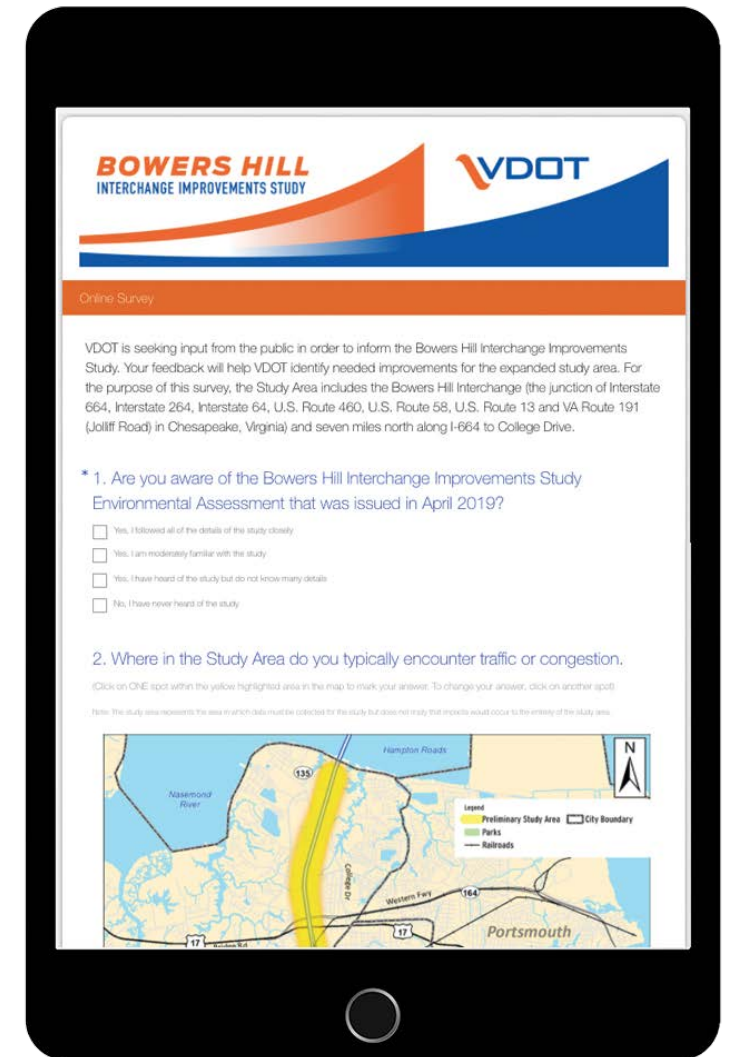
BOWERS HILL
INTERCHANGE IMPROVEMENTS STUDY

VDOT

Online Survey

VDOT is seeking input from the public in order to inform the Bowers Hill Interchange Improvements Study. Your feedback will help VDOT identify needed improvements for the expanded study area. For the purpose of this survey, the Study Area includes the Bowers Hill Interchange (the junction of Interstate 664, Interstate 264, Interstate 64, U.S. Route 460, U.S. Route 58, U.S. Route 13 and VA Route 191 (Jolliff Road) in Chesapeake, Virginia) and seven miles north along I-664 to College Drive.

* 1. Are you aware of the Bowers Hill Interchange Improvements Study Environmental Assessment that was issued in April 2019?

Yes, I followed all of the details of the study closely

Yes, I am moderately familiar with the study

Yes, I have heard of the study but do not know many details

No, I have never heard of the study

2. Where in the Study Area do you typically encounter traffic or congestion.

(Click on ONE spot within the yellow highlighted area in the map to mark your answer. To change your answer, click on another spot)

Note: The study area represents the area in which data must be collected for the study but does not imply that impacts would occur to the entirety of the study area.

Hampton Roads

135

Nansemond River

N

Legend
Preliminary Study Area
City Boundary
Parks
Railroads

College Dr

Western Fwy

164

17

17

Portsmouth

Bridge Rd